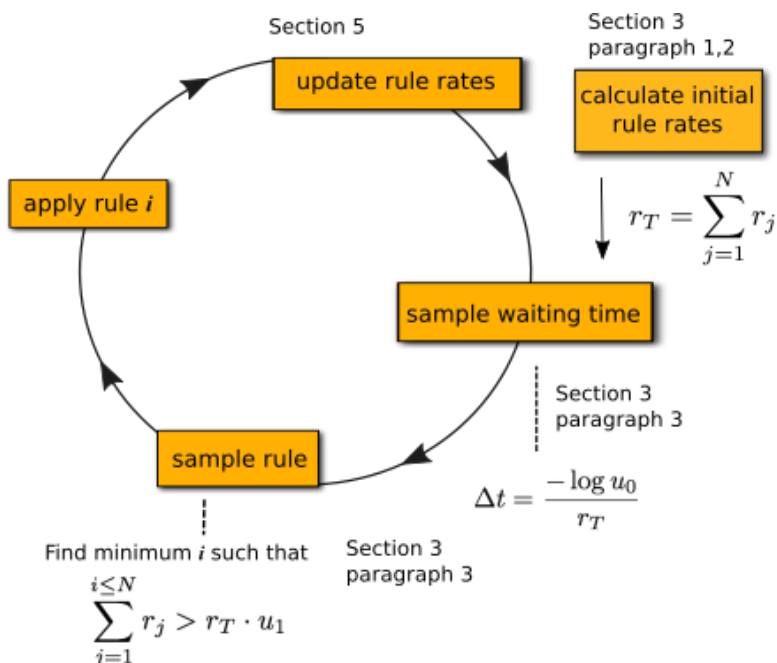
Section 5

update rule rates

Section 3
paragraph 1,2

calculate initial rule rates

$r_T = \sum_{j=1}^{N} r_j$

apply rule $i$

sample waiting time

Section 3
paragraph 3

$\Delta t = \frac{-\log u_0}{r_T}$

sample rule

Find minimum $i$ such that

$\sum_{j=1}^{i \leq N} r_j > r_T \cdot u_1$

Section 3
paragraph 3